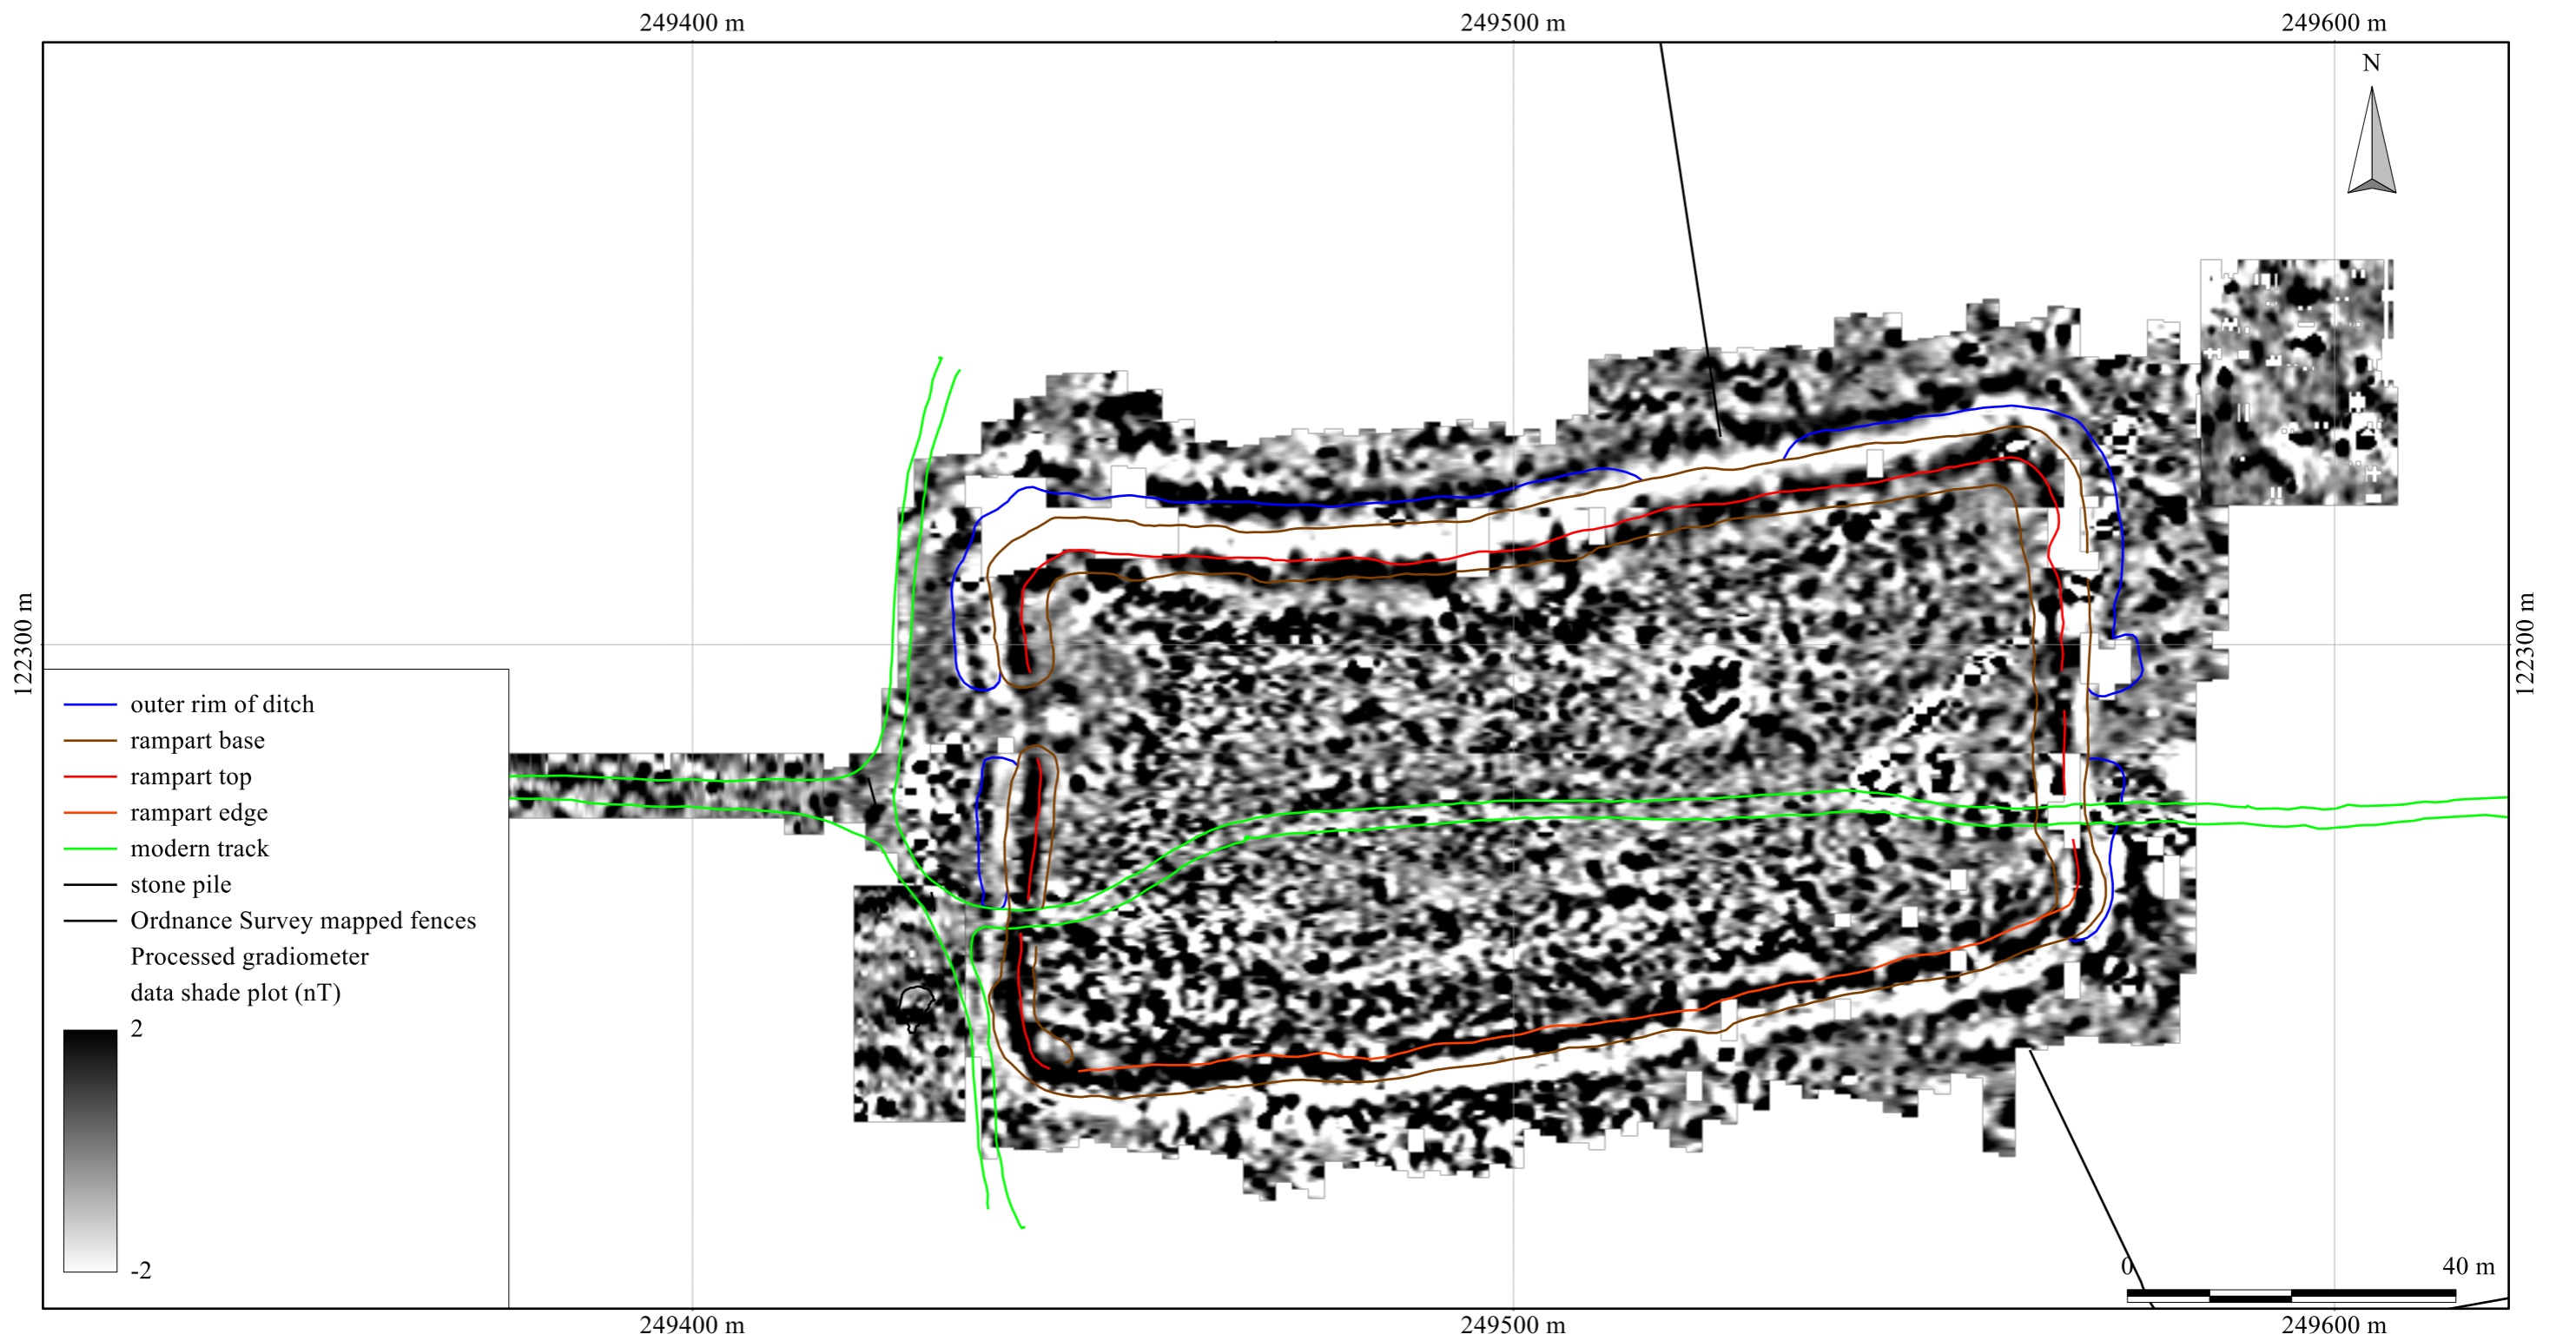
249400 m
249500 m
249600 m

N

122300 m

122300 m

outer rim of ditch
rampart base
rampart top
rampart edge
modern track
stone pile
Ordnance Survey mapped fences
Processed gradiometer data shade plot (nT)
2
-2

0
40 m

249400 m
249500 m
249600 m